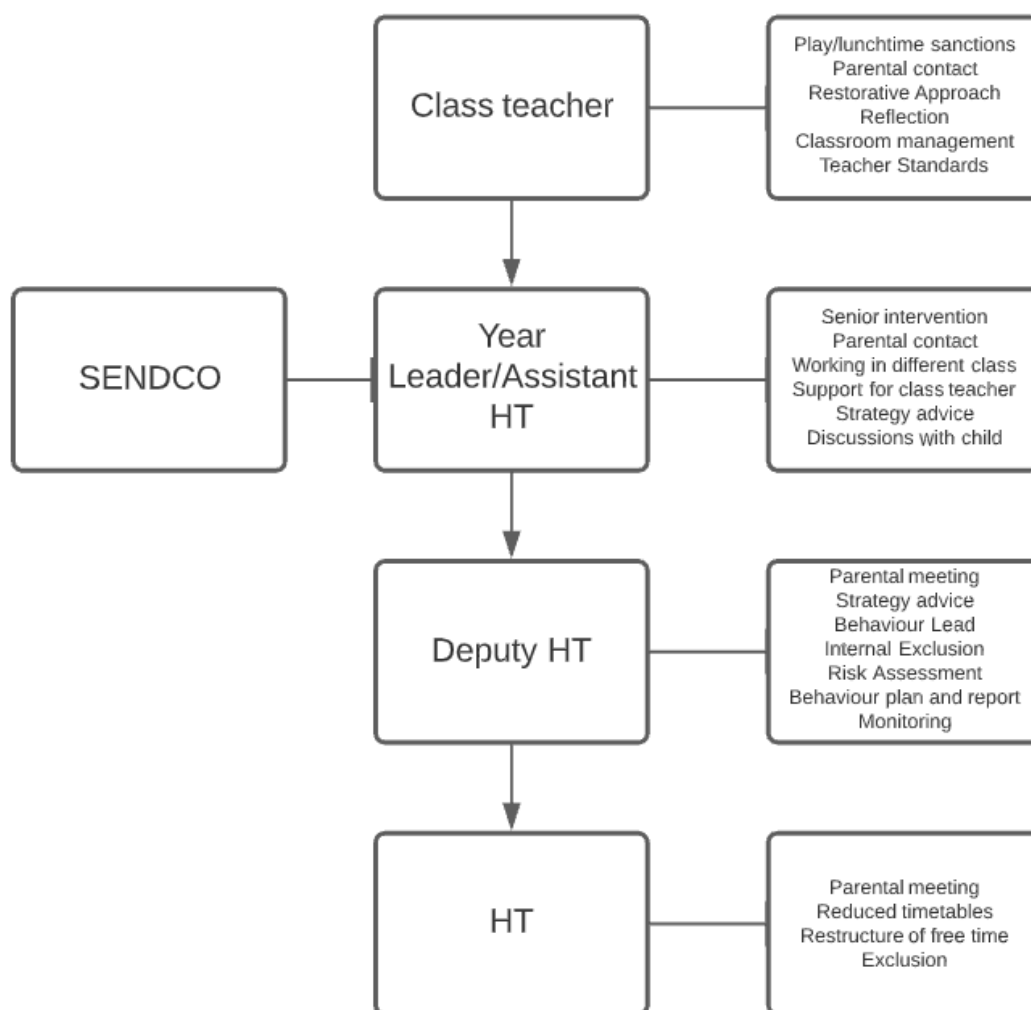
Class teacher

Play/lunchtime sanctions
Parental contact
Restorative Approach
Reflection
Classroom management
Teacher Standards

SENDCO

Year Leader/Assistant HT

Senior intervention
Parental contact
Working in different class
Support for class teacher
Strategy advice
Discussions with child

Deputy HT

Parental meeting
Strategy advice
Behaviour Lead
Internal Exclusion
Risk Assessment
Behaviour plan and report
Monitoring

HT

Parental meeting
Reduced timetables
Restructure of free time
Exclusion